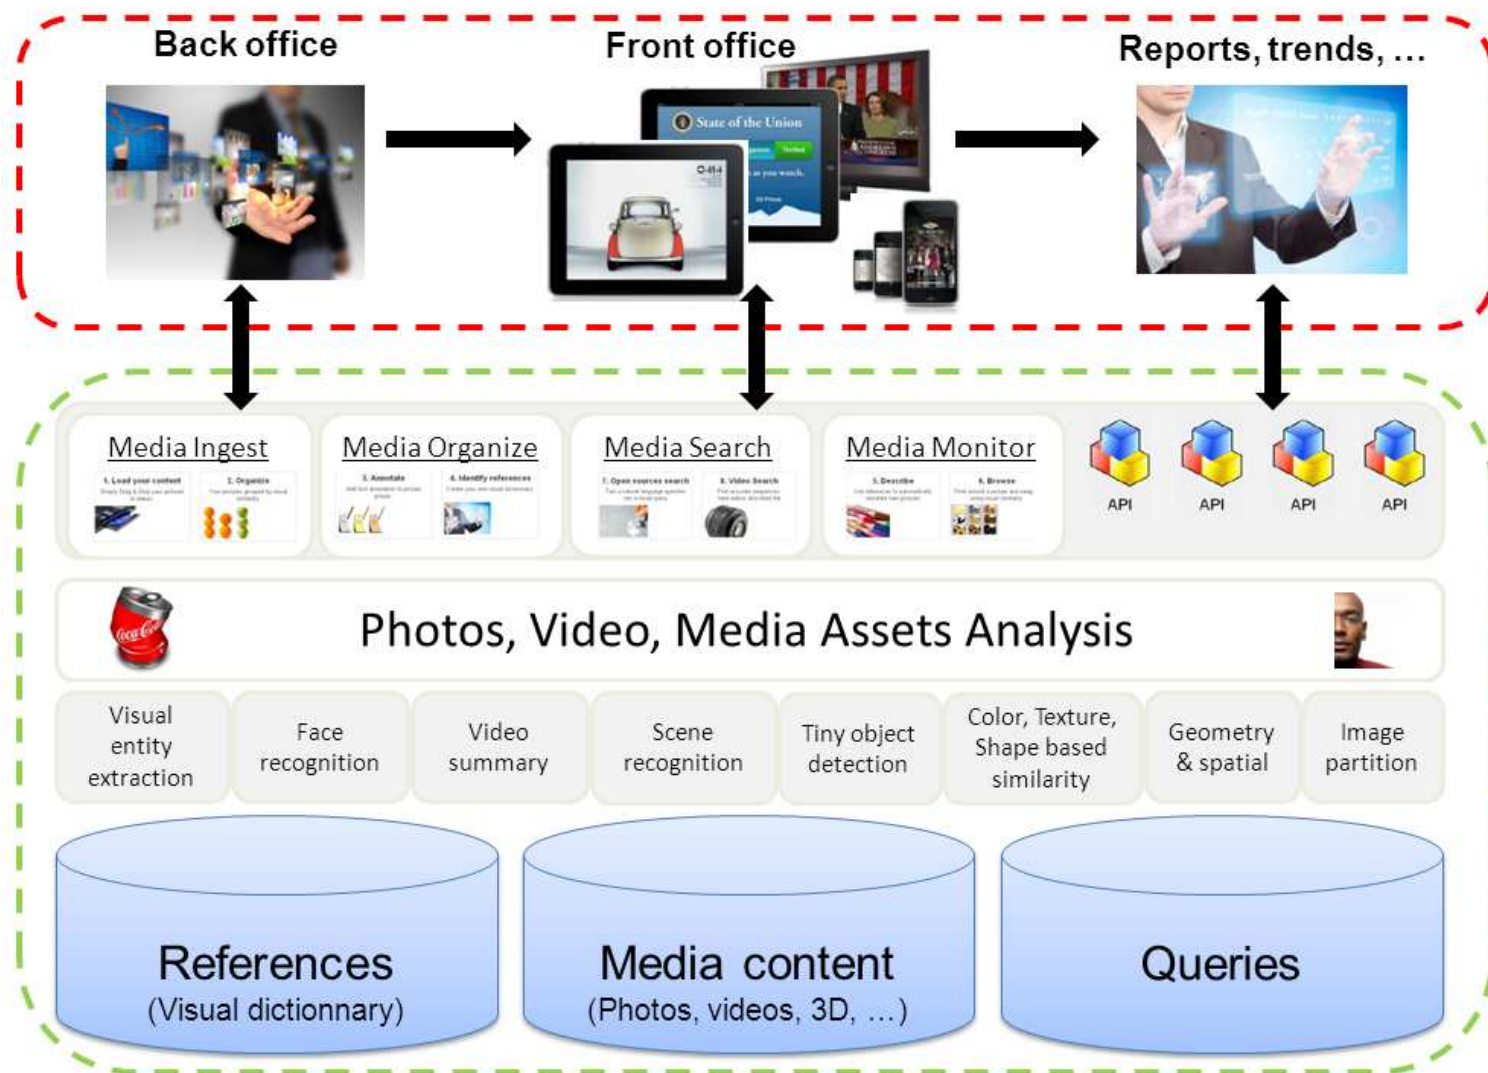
Back office

Front office

Reports, trends, …

State of the Union

Media Ingest

1. Load your content

2. Organize

Media Organize

3. Annotate

4. Identify references

Media Search

7. Open sources search

8. Video Search

Media Monitor

5. Describe

6. Browse

API

API

API

API

Photos, Video, Media Assets Analysis

Visual entity extraction

Face recognition

Video summary

Scene recognition

Tiny object detection

Color, Texture, Shape based similarity

Geometry & spatial

Image partition

References
(Visual dictionnary)

Media content
(Photos, videos, 3D, …)

Queries